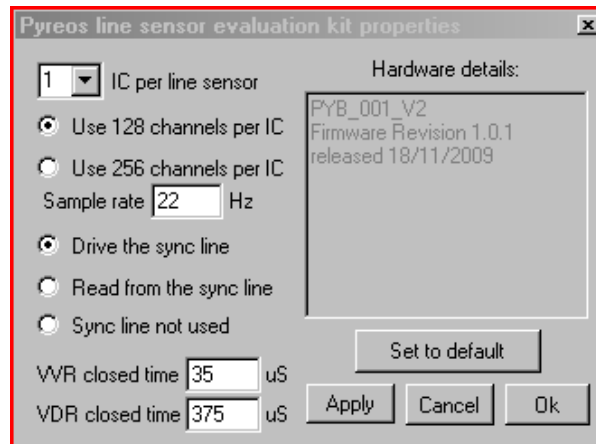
Pyreos line sensor evaluation kit properties

1 IC per line sensor

Use 128 channels per IC

Use 256 channels per IC

Sample rate 22 Hz

Drive the sync line

Read from the sync line

Sync line not used

VVR closed time 35 uS

VDR closed time 375 uS

Hardware details:

PYB_001_V2
Firmware Revision 1.0.1
released 18/11/2009

Set to default

Apply

Cancel

Ok